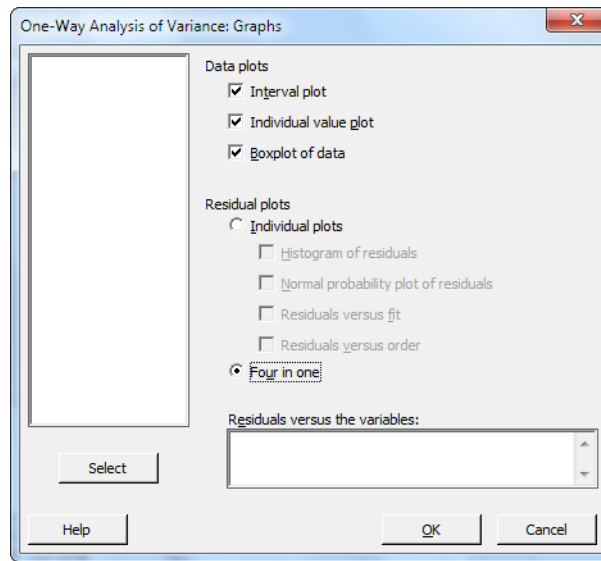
One-Way Analysis of Variance: Graphs

Data plots
Interval plot
Individual value plot
Boxplot of data

Residual plots
Individual plots
Histogram of residuals
Normal probability plot of residuals
Residuals versus fit
Residuals versus order
Four in one

Residuals versus the variables:

Select

Help

OK

Cancel